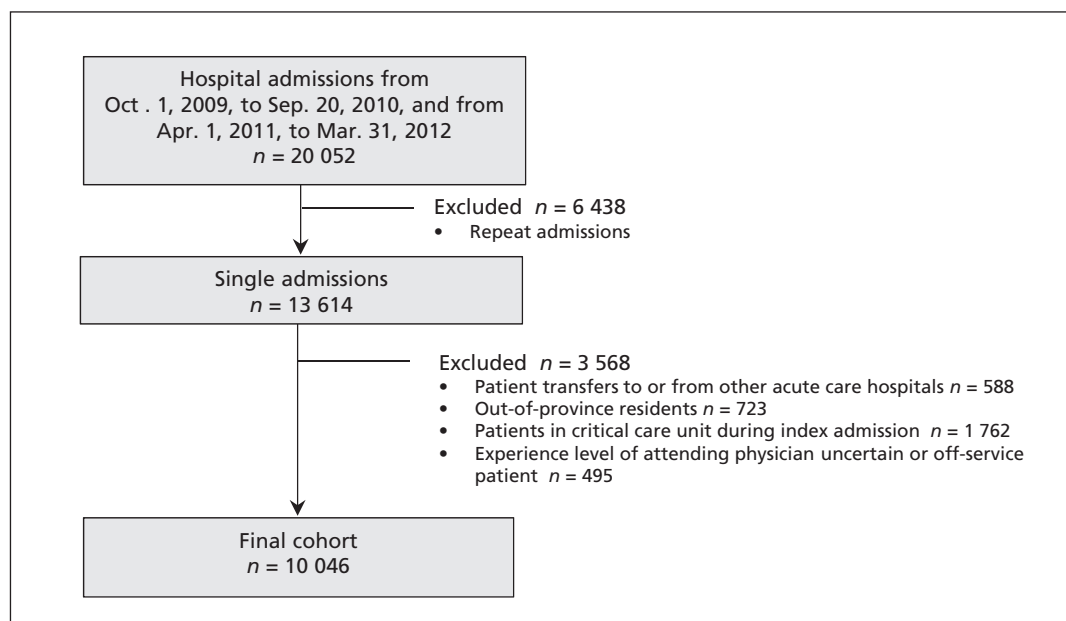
Hospital admissions from Oct . 1, 2009, to Sep. 20, 2010, and from Apr. 1, 2011, to Mar. 31, 2012
$n$ = 20 052

Excluded $n$ = 6 438
• Repeat admissions

Single admissions
$n$ = 13 614

Excluded $n$ = 3 568
• Patient transfers to or from other acute care hospitals $n$ = 588
• Out-of-province residents $n$ = 723
• Patients in critical care unit during index admission $n$ = 1 762
• Experience level of attending physician uncertain or off-service patient $n$ = 495

Final cohort
$n$ = 10 046